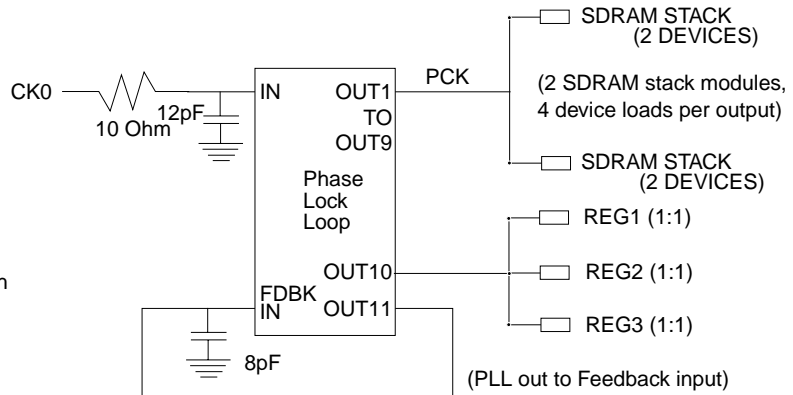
CK0

10 Ohm

12pF

IN

OUT1
TO
OUT9

PCK

SDRAM STACK
(2 DEVICES)

(2 SDRAM stack modules, 4 device loads per output)

SDRAM STACK
(2 DEVICES)

Phase
Lock
Loop

REG1 (1:1)

OUT10

REG2 (1:1)

n

FDBK
IN

OUT11

REG3 (1:1)

8pF

(PLL out to Feedback input)